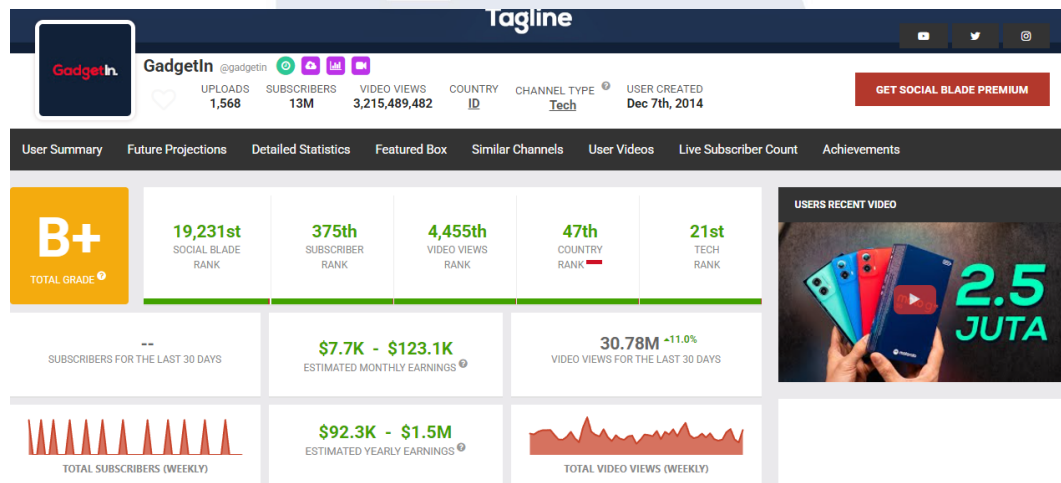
Tagline

GadgetIn.

GadgetIn @gadgetin

UPLOADS
1,568

SUBSCRIBERS
13M

VIDEO VIEWS
3,215,489,482

COUNTRY
ID

CHANNEL TYPE
Tech

USER CREATED
Dec 7th, 2014

GET SOCIAL BLADE PREMIUM

User Summary | Future Projections | Detailed Statistics | Featured Box | Similar Channels | User Videos | Live Subscriber Count | Achievements

B+
TOTAL GRADE

19,231st
SOCIAL BLADE RANK

375th
SUBSCRIBER RANK

4,455th
VIDEO VIEWS RANK

47th
COUNTRY RANK

21st
TECH RANK

USERS RECENT VIDEO

2.5 JUTA

--
SUBSCRIBERS FOR THE LAST 30 DAYS

$7.7K - $123.1K
ESTIMATED MONTHLY EARNINGS

30.78M +11.0%
VIDEO VIEWS FOR THE LAST 30 DAYS

TOTAL SUBSCRIBERS (WEEKLY)

$92.3K - $1.5M
ESTIMATED YEARLY EARNINGS

TOTAL VIDEO VIEWS (WEEKLY)